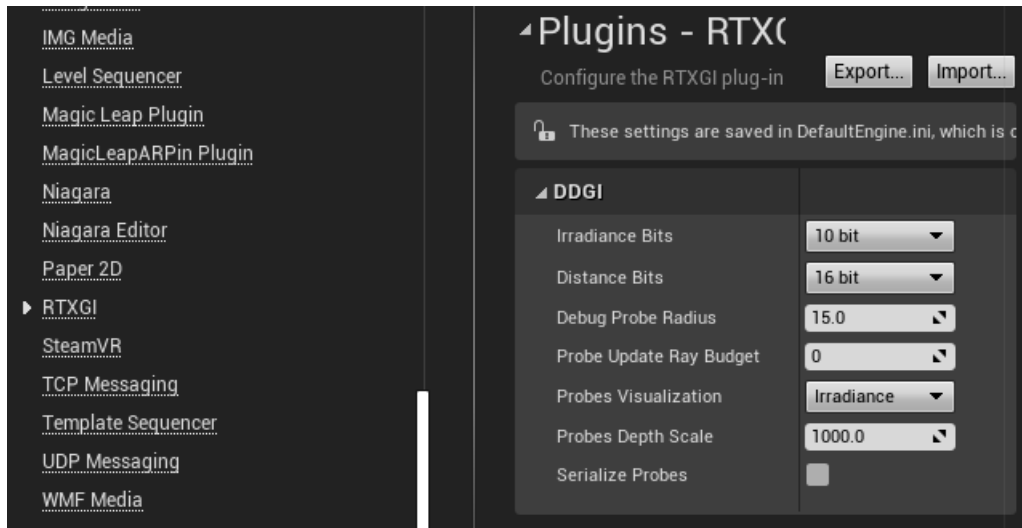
IMG Media
Level Sequencer
Magic Leap Plugin
MagicLeapARPin Plugin
Niagara
Niagara Editor
Paper 2D
RTXGI
SteamVR
TCP Messaging
Template Sequencer
UDP Messaging
WMF Media

Plugins - RTX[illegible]
Configure the RTXGI plug-in
Export...
Import...
These settings are saved in DefaultEngine.ini, which is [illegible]

DDGI

| | |
|---|---|
| Irradiance Bits | 10 bit |
| Distance Bits | 16 bit |
| Debug Probe Radius | 15.0 |
| Probe Update Ray Budget | 0 |
| Probes Visualization | Irradiance |
| Probes Depth Scale | 1000.0 |
| Serialize Probes | |